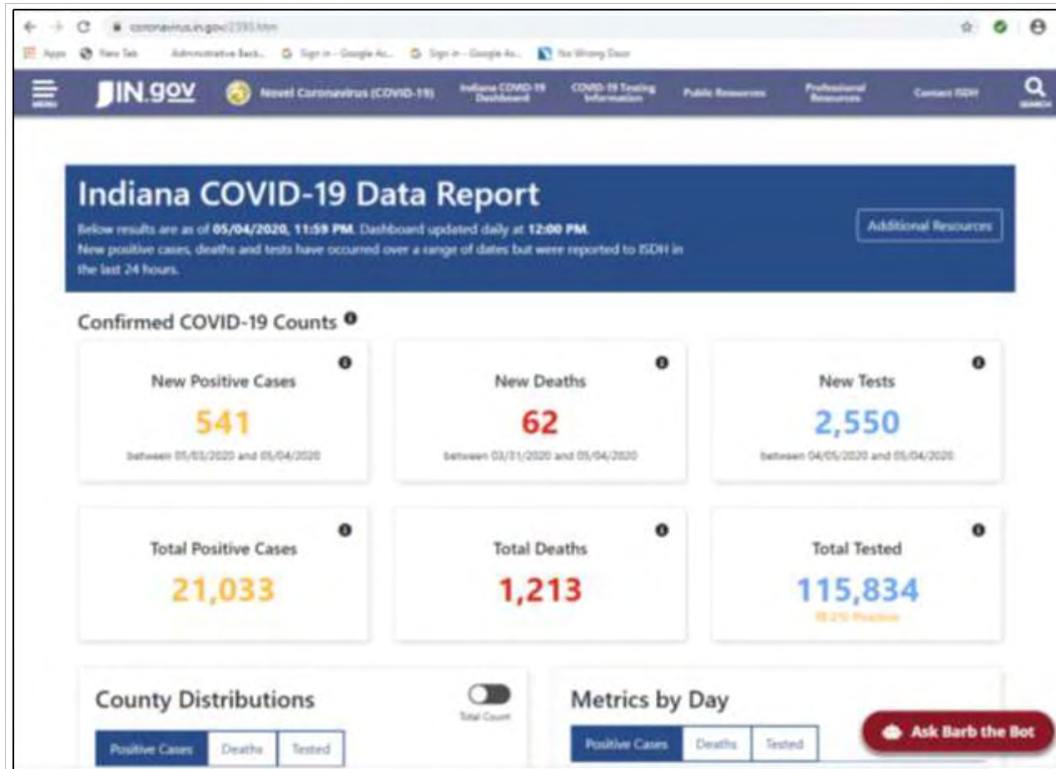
coronavirus.in.gov/2393.htm

Apps New Tab Administrative Back... Sign in - Google Ac... Sign in - Google Ac... No Wrong Door

MENU IN.gov Novel Coronavirus (COVID-19) Indiana COVID-19 Dashboard COVID-19 Testing Information Public Resources Professional Resources Contact ISDH SEARCH

Indiana COVID-19 Data Report

Below results are as of 05/04/2020, 11:59 PM. Dashboard updated daily at 12:00 PM. New positive cases, deaths and tests have occurred over a range of dates but were reported to ISDH in the last 24 hours.

Additional Resources

Confirmed COVID-19 Counts

New Positive Cases
541
between 05/03/2020 and 05/04/2020

New Deaths
62
between 03/31/2020 and 05/04/2020

New Tests
2,550
between 04/05/2020 and 05/04/2020

Total Positive Cases
21,033

Total Deaths
1,213

Total Tested
115,834
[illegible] Positive

County Distributions
Total Count
Positive Cases Deaths Tested

Metrics by Day
Positive Cases Deaths Tested

Ask Barb the Bot